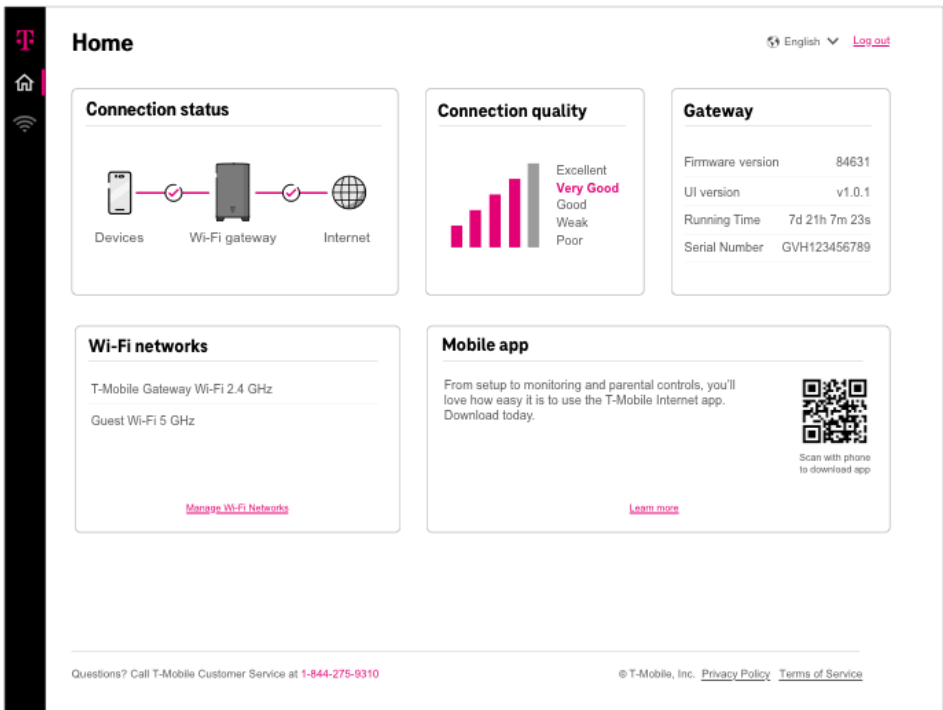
T

Home

English Log out

Connection status

Devices Wi-Fi gateway Internet

Connection quality

Excellent
Very Good
Good
Weak
Poor

Gateway

| Firmware version | 84631 |
|---|---|
| UI version | v1.0.1 |
| Running Time | 7d 21h 7m 23s |
| Serial Number | GVH123456789 |

Wi-Fi networks

T-Mobile Gateway Wi-Fi 2.4 GHz

Guest Wi-Fi 5 GHz

Manage Wi-Fi Networks

Mobile app

From setup to monitoring and parental controls, you'll love how easy it is to use the T-Mobile Internet app. Download today.

Scan with phone to download app

Learn more

Questions? Call T-Mobile Customer Service at 1-844-275-9310

© T-Mobile, Inc. Privacy Policy Terms of Service